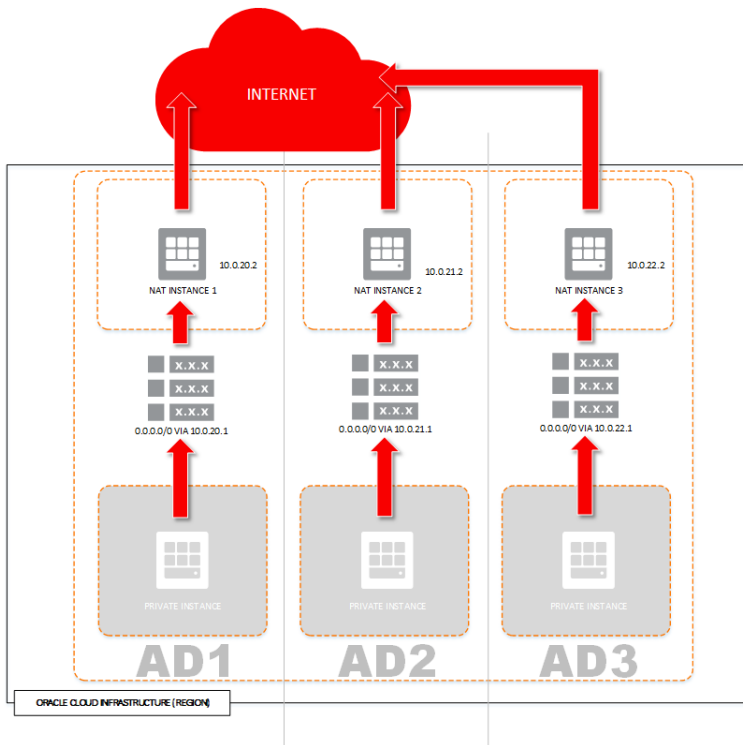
INTERNET

10.0.20.2
NAT INSTANCE 1

X.X.X
X.X.X
X.X.X
0.0.0.0/0 VIA 10.0.20.1

PRIVATE INSTANCE

AD1

10.0.21.2
NAT INSTANCE 2

X.X.X
X.X.X
X.X.X
0.0.0.0/0 VIA 10.0.21.1

PRIVATE INSTANCE

AD2

10.0.22.2
NAT INSTANCE 3

X.X.X
X.X.X
X.X.X
0.0.0.0/0 VIA 10.0.22.1

PRIVATE INSTANCE

AD3

ORACLE CLOUD INFRASTRUCTURE (REGION)